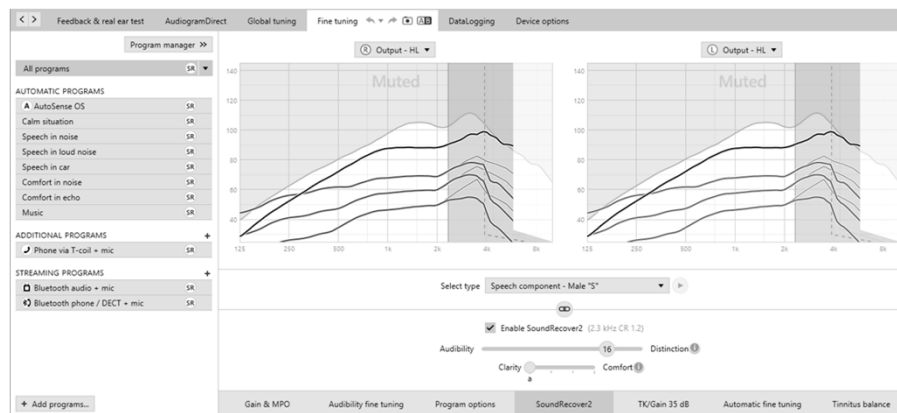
< > Feedback & real ear test AudiogramDirect Global tuning Fine tuning DataLogging Device options

Program manager >>

All programs SR

AUTOMATIC PROGRAMS
AutoSense OS SR
Calm situation SR
Speech in noise SR
Speech in loud noise SR
Speech in car SR
Comfort in noise SR
Comfort in echo SR
Music SR

ADDITIONAL PROGRAMS +
Phone via T-coil + mic SR

STREAMING PROGRAMS +
Bluetooth audio + mic SR
Bluetooth phone / DECT + mic SR

+ Add programs...

R Output - HL

Muted

140
120
100
80
60
40

125 250 500 1k 2k 4k 8k

L Output - HL

Muted

140
120
100
80
60
40

125 250 500 1k 2k 4k 8k

Select type Speech component - Male "S"

Enable SoundRecover2 (2.3 kHz CR 1.2)

Audibility 16 Distinction

Clarity a Comfort

Gain & MPO Audibility fine tuning Program options SoundRecover2 TK/Gain 35 dB Automatic fine tuning Tinnitus balance